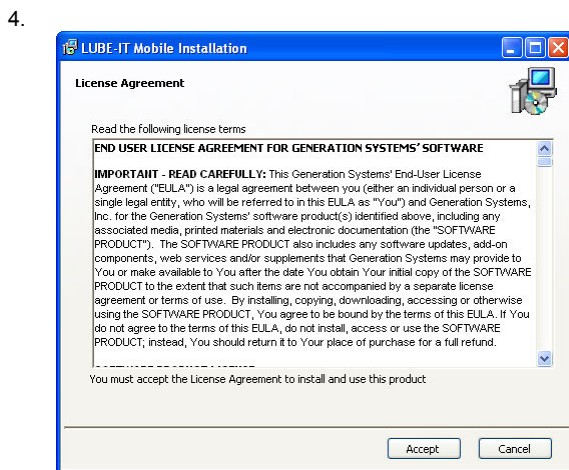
4.

LUBE-IT Mobile Installation

License Agreement

Read the following license terms

END USER LICENSE AGREEMENT FOR GENERATION SYSTEMS' SOFTWARE

IMPORTANT - READ CAREFULLY: This Generation Systems' End-User License Agreement ("EULA") is a legal agreement between you (either an individual person or a single legal entity, who will be referred to in this EULA as "You") and Generation Systems, Inc. for the Generation Systems' software product(s) identified above, including any associated media, printed materials and electronic documentation (the "SOFTWARE PRODUCT"). The SOFTWARE PRODUCT also includes any software updates, add-on components, web services and/or supplements that Generation Systems may provide to You or make available to You after the date You obtain Your initial copy of the SOFTWARE PRODUCT to the extent that such items are not accompanied by a separate license agreement or terms of use. By installing, copying, downloading, accessing or otherwise using the SOFTWARE PRODUCT, You agree to be bound by the terms of this EULA. If You do not agree to the terms of this EULA, do not install, access or use the SOFTWARE PRODUCT; instead, You should return it to Your place of purchase for a full refund.

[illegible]

You must accept the License Agreement to install and use this product

Accept Cancel